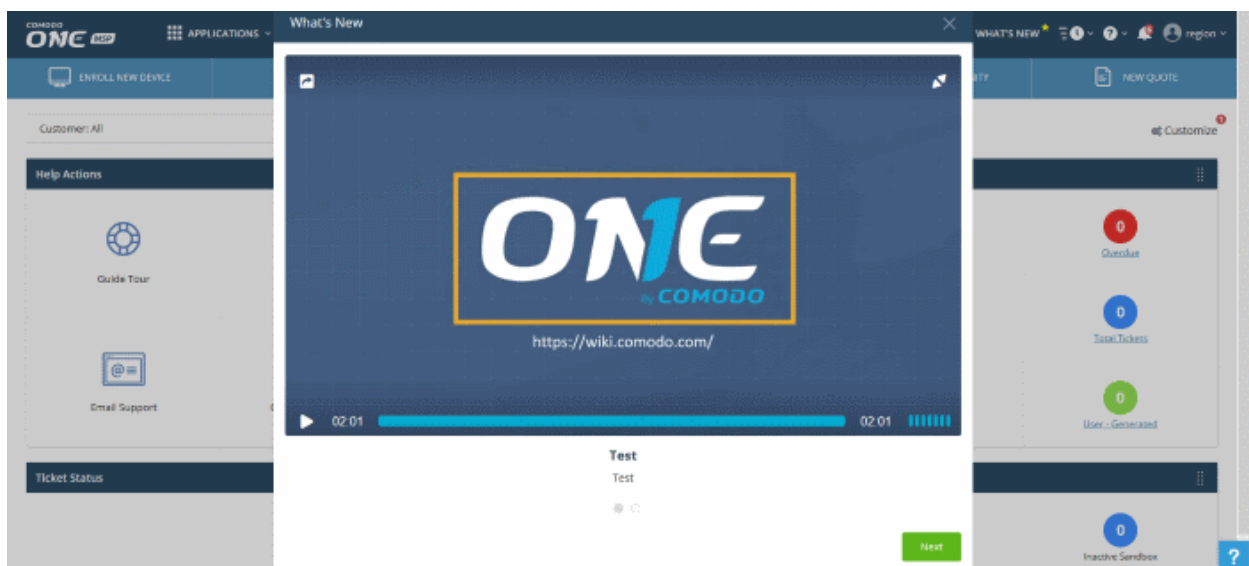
COMODO ONE MSP
APPLICATIONS
What's New
WHAT'S NEW
0
region
ENROLL NEW DEVICE
ITY
NEW QUOTE
Customer: All
Customize
Help Actions
Guide Tour
Email Support
ONE By COMODO
https://wiki.comodo.com/
02:01
02:01
Test
Test
Next
0
Overdue
0
Total Tickets
0
User - Generated
Ticket Status
0
Inactive Sandbox
?